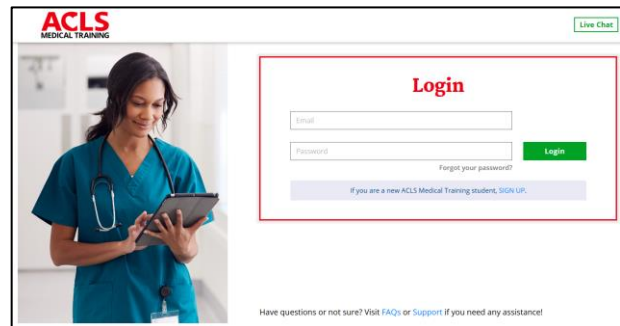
ACLS
MEDICAL TRAINING

Live Chat

Login

Email

Password

Login

Forgot your password?

If you are a new ACLS Medical Training student, SIGN UP.

Have questions or not sure? Visit FAQs or Support if you need any assistance!